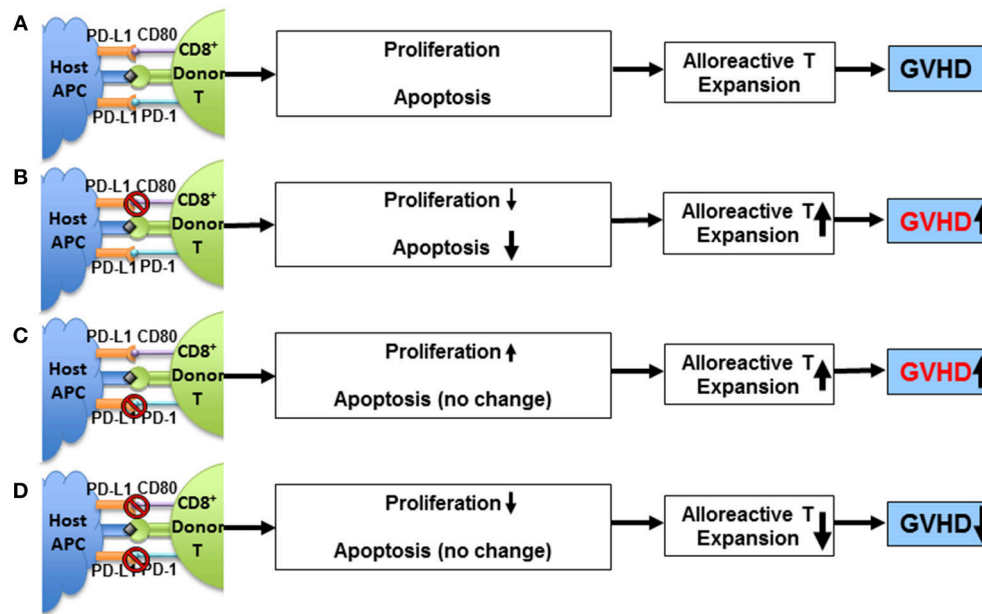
A

Host APC

PD-L1 CD80

PD-L1 PD-1

$CD8^+$ Donor T

Proliferation

Apoptosis

Alloreactive T Expansion

GVHD

B

Host APC

PD-L1 CD80

PD-L1 PD-1

$CD8^+$ Donor T

Proliferation ↓

Apoptosis ↓

Alloreactive T ↑ Expansion

GVHD ↑

C

Host APC

PD-L1 CD80

PD-L1 PD-1

$CD8^+$ Donor T

Proliferation ↑

Apoptosis (no change)

Alloreactive T ↑ Expansion

GVHD ↑

D

Host APC

PD-L1 CD80

PD-L1 PD-1

$CD8^+$ Donor T

Proliferation ↓

Apoptosis (no change)

Alloreactive T ↓ Expansion

GVHD ↓